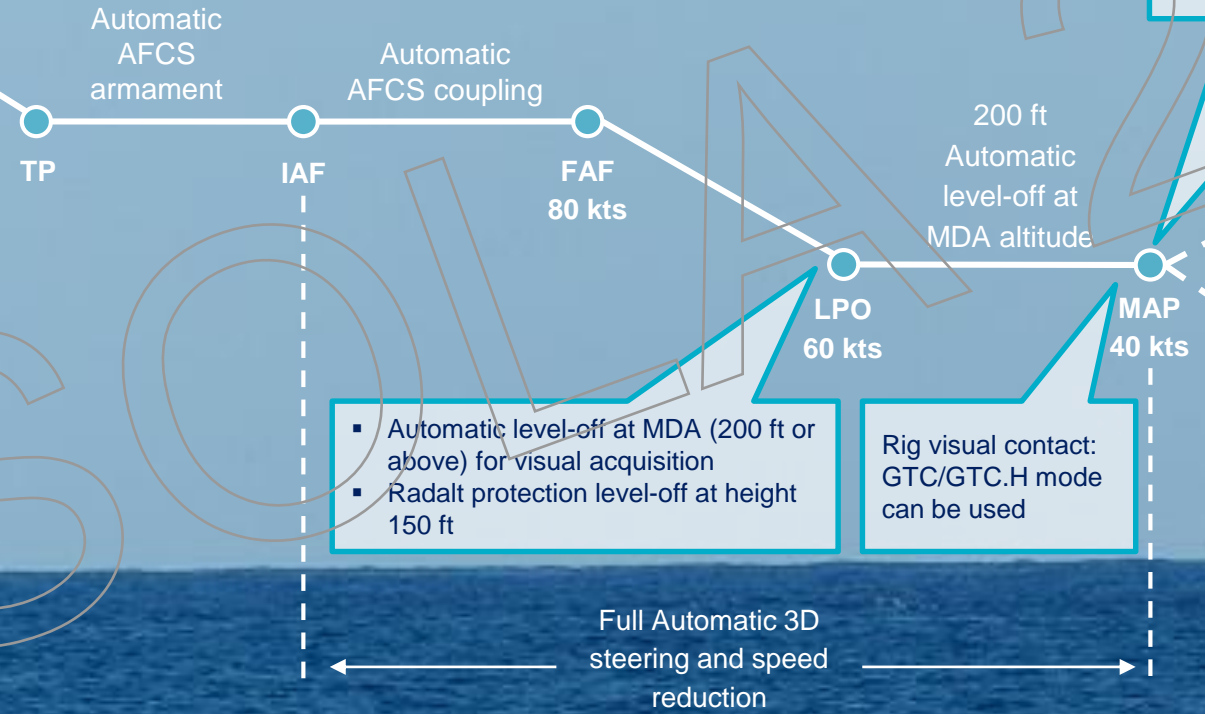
Automatic AFCS armament

Automatic AFCS coupling

TP

IAF

FAF
80 kts

200 ft Automatic level-off at MDA altitude

LPO
60 kts

MAP
40 kts

▪ Automatic level-off at MDA (200 ft or above) for visual acquisition
▪ Radalt protection level-off at height 150 ft

Rig visual contact: GTC/GTC.H mode can be used

Full Automatic 3D steering and speed reduction